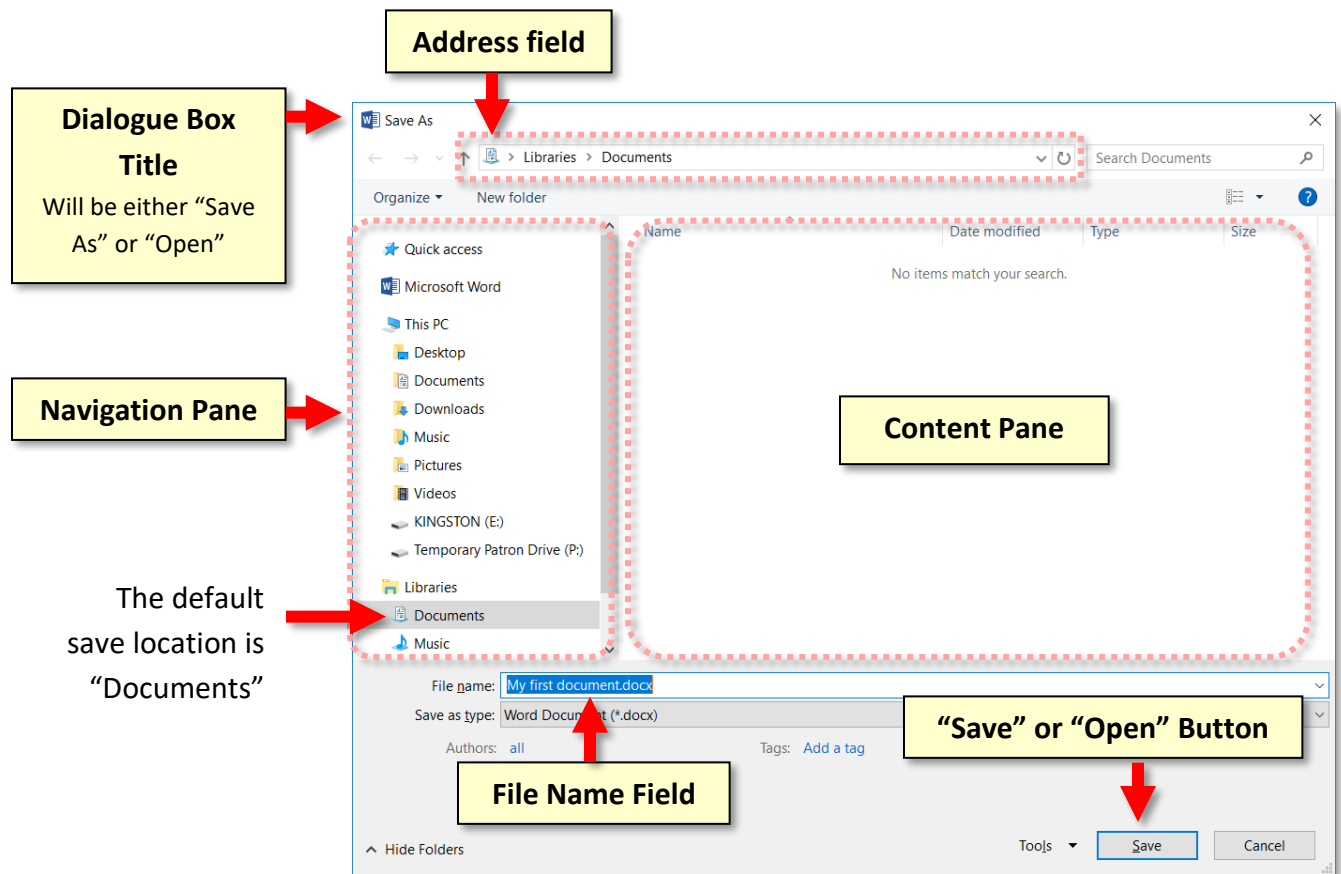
Address field

Dialogue Box Title
Will be either “Save As” or “Open”

Save As

Libraries > Documents

Search Documents

Organize ▾ New folder

Quick access
Microsoft Word
This PC
Desktop
Documents
Downloads
Music
Pictures
Videos
KINGSTON (E:)
Temporary Patron Drive (P:)
Libraries
Documents
Music

Navigation Pane

| Name | Date modified | Type | Size |
|---|---|---|---|

No items match your search.

Content Pane

The default save location is “Documents”

File name: My first document.docx

Save as type: Word Docum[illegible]t (*.docx)

Authors: all

Tags: Add a tag

“Save” or “Open” Button

File Name Field

Hide Folders

Tools ▾

Save

Cancel